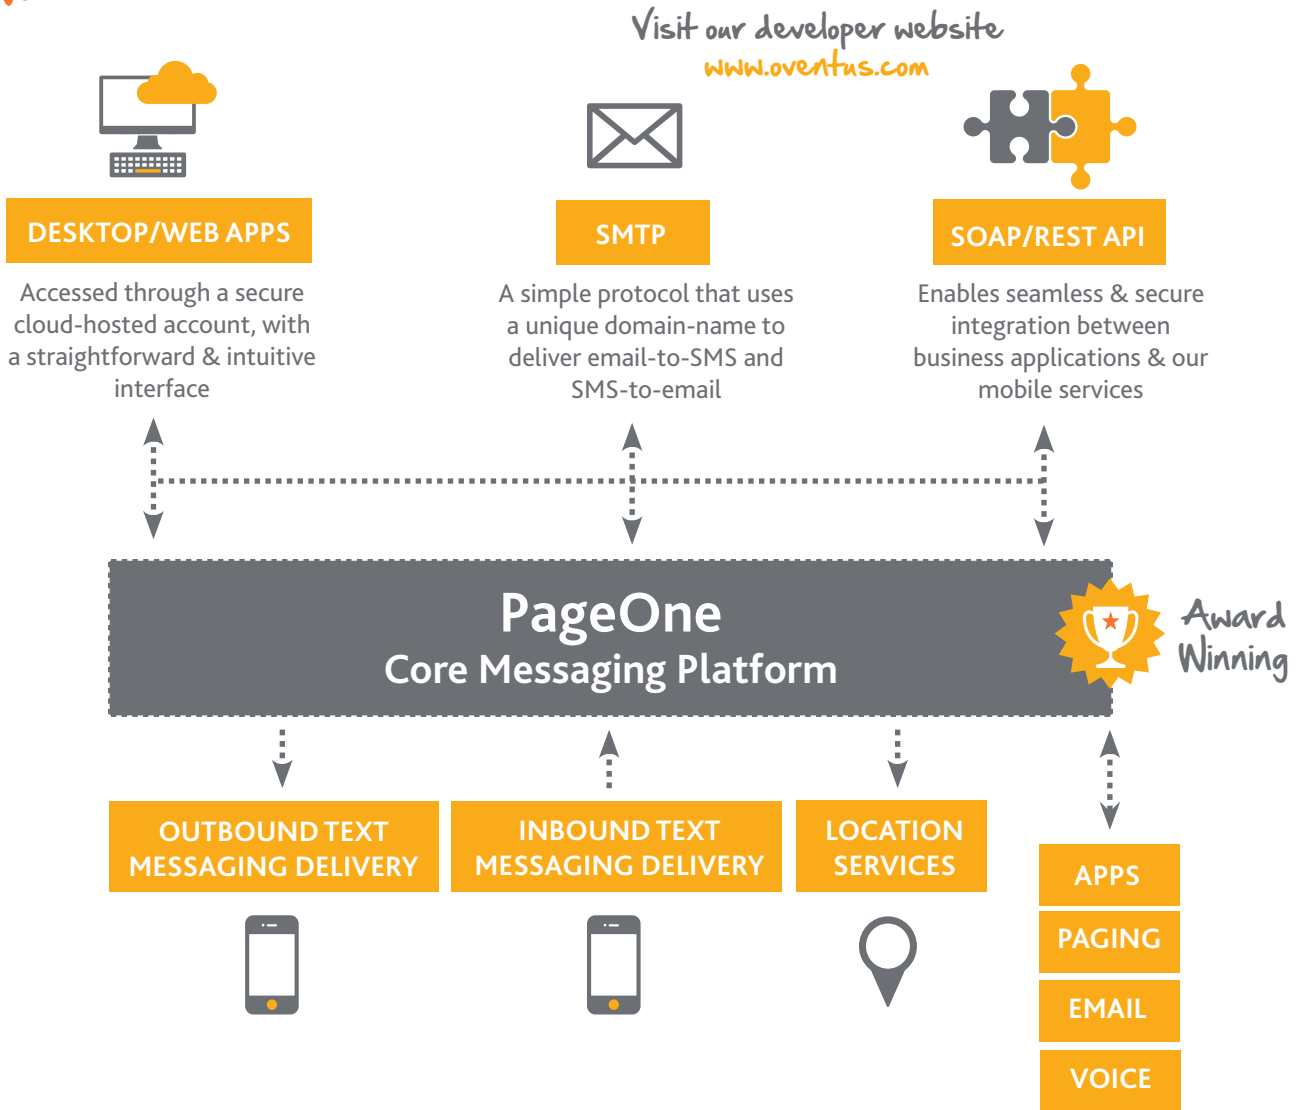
Visit our developer website
www.oventus.com

DESKTOP/WEB APPS

Accessed through a secure cloud-hosted account, with a straightforward & intuitive interface

SMTP

A simple protocol that uses a unique domain-name to deliver email-to-SMS and SMS-to-email

SOAP/REST API

Enables seamless & secure integration between business applications & our mobile services

PageOne
Core Messaging Platform

Award Winning

OUTBOUND TEXT MESSAGING DELIVERY

INBOUND TEXT MESSAGING DELIVERY

LOCATION SERVICES

APPS

PAGING

EMAIL

VOICE